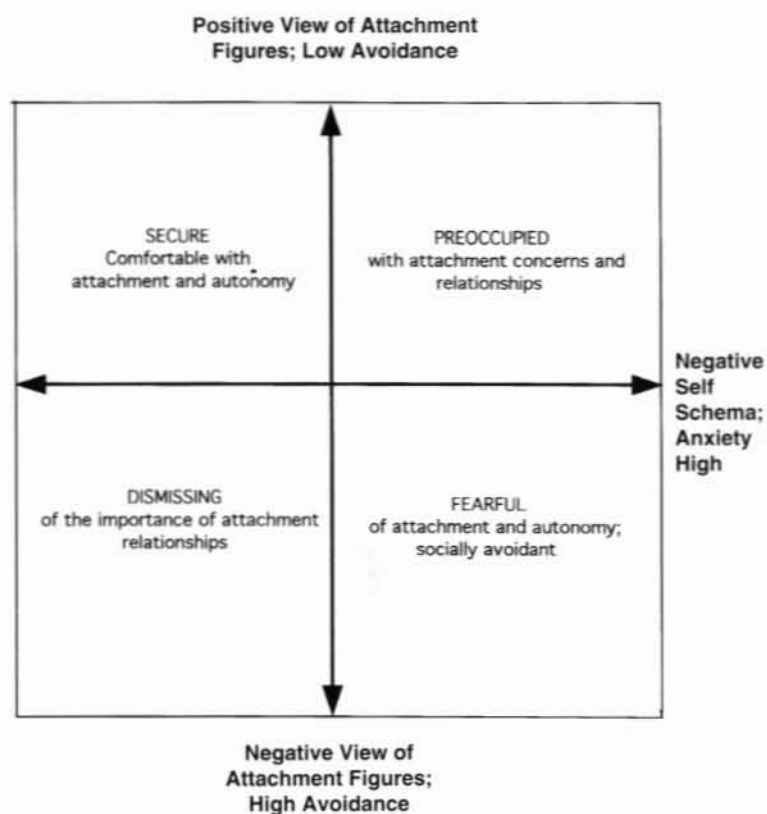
Positive View of Attachment Figures; Low Avoidance

SECURE
Comfortable with attachment and autonomy

PREOCCUPIED
with attachment concerns and relationships

Negative Self Schema; Anxiety High

DISMISSING
of the importance of attachment relationships

FEARFUL
of attachment and autonomy; socially avoidant

Negative View of Attachment Figures; High Avoidance